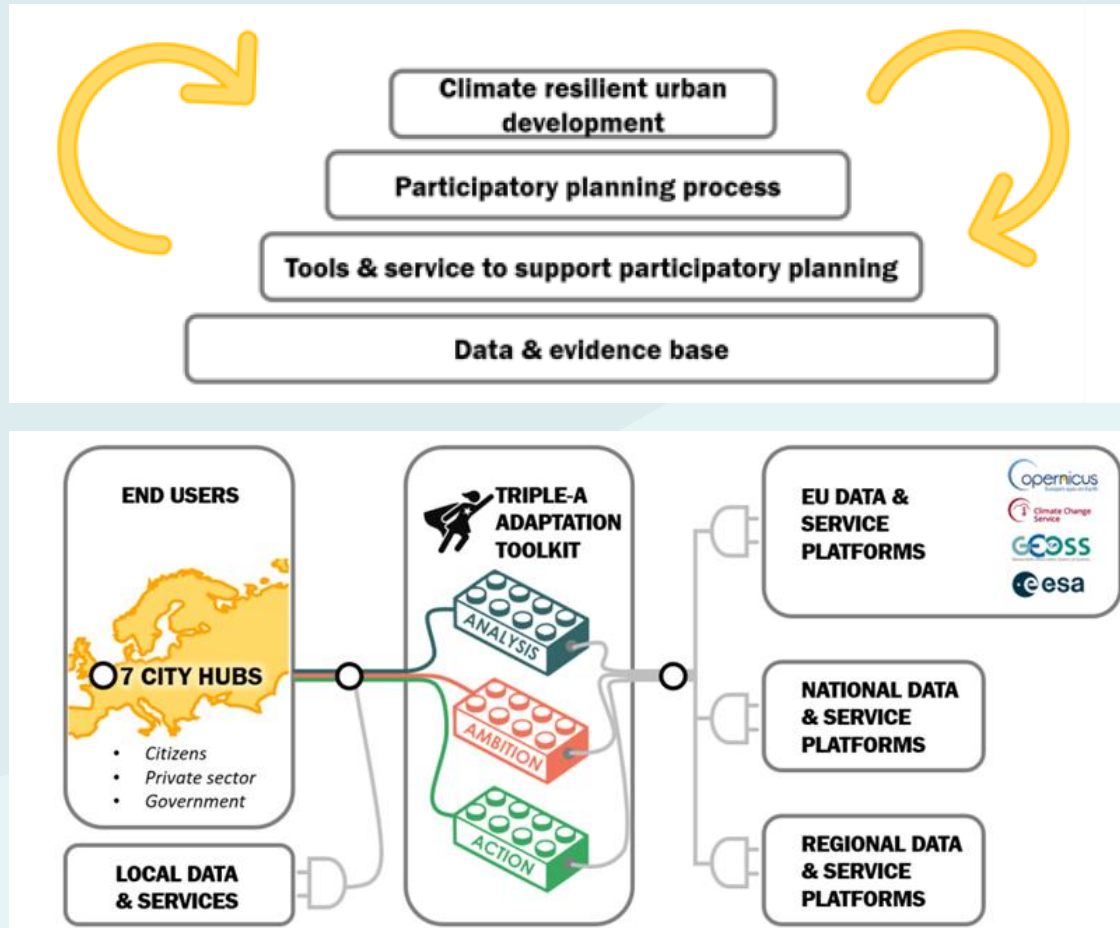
Climate resilient urban development

Participatory planning process

Tools & service to support participatory planning

Data & evidence base

END USERS

7 CITY HUBS

- Citizens
- Private sector
- Government

LOCAL DATA & SERVICES

TRIPLE-A ADAPTATION TOOLKIT

ANALYSIS

AMBITION

ACTION

EU DATA & SERVICE PLATFORMS

opernicus

Climate Change Service

GEOSS

esa

NATIONAL DATA & SERVICE PLATFORMS

REGIONAL DATA & SERVICE PLATFORMS